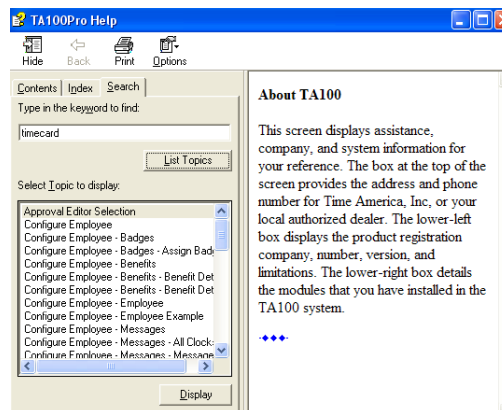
TA100Pro Help

Hide Back Print Options

Contents Index Search

Type in the keyword to find:

timecard

List Topics

Select Topic to display:

Approval Editor Selection
Configure Employee
Configure Employee - Badges
Configure Employee - Badges - Assign Badg
Configure Employee - Benefits
Configure Employee - Benefits - Benefit Det
Configure Employee - Benefits - Benefit Det
Configure Employee - Employee
Configure Employee - Employee Example
Configure Employee - Messages
Configure Employee - Messages - All Clock
Configure Employee - Messages - Message

Display

About TA100

This screen displays assistance, company, and system information for your reference. The box at the top of the screen provides the address and phone number for Time America, Inc, or your local authorized dealer. The lower-left box displays the product registration company, number, version, and limitations. The lower-right box details the modules that you have installed in the TA100 system.

◆◆◆